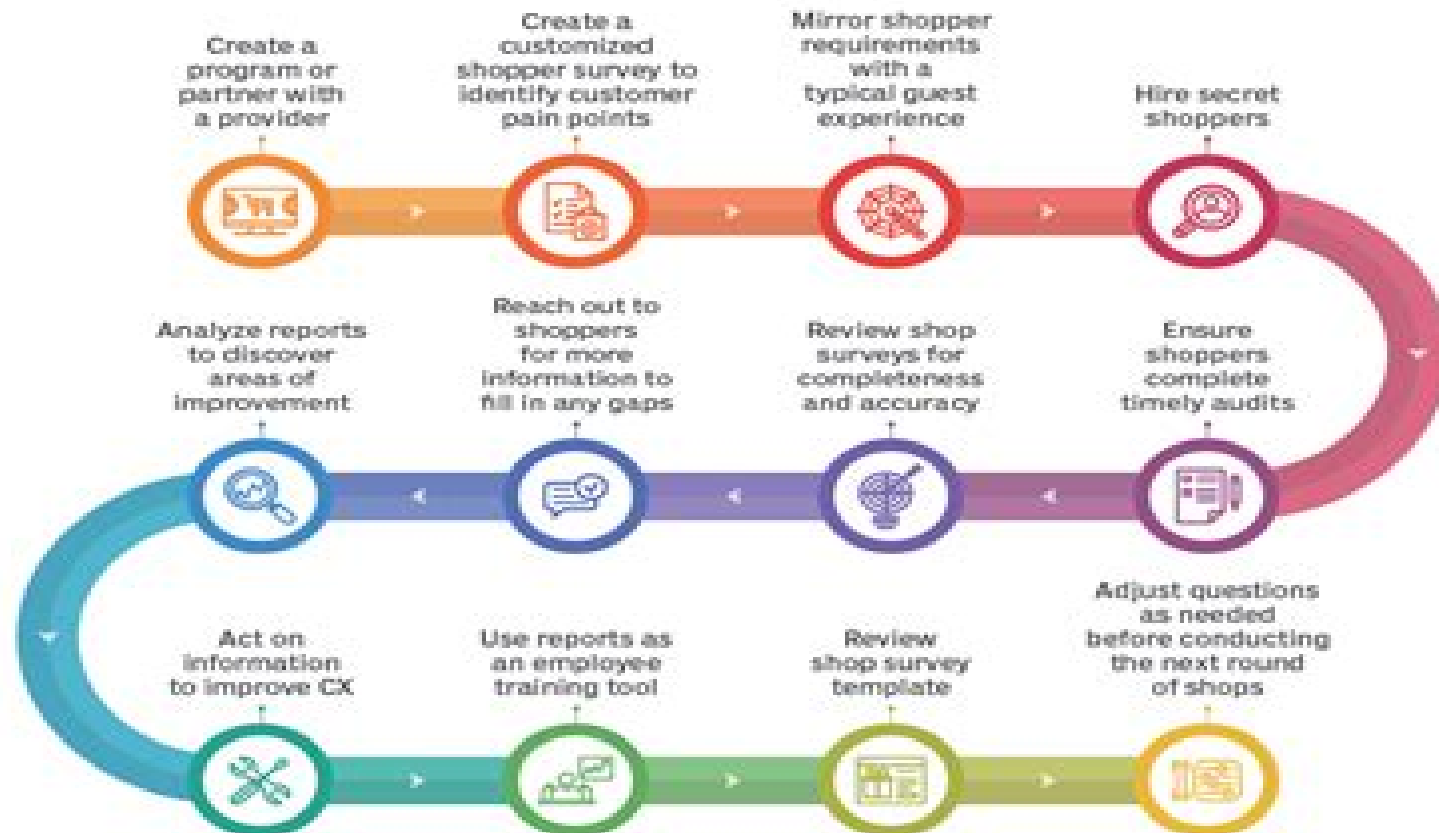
Create a program or partner with a provider

Create a customized shopper survey to identify customer pain points

Mirror shopper requirements with a typical guest experience

Hire secret shoppers

Analyze reports to discover areas of improvement

Reach out to shoppers for more information to fill in any gaps

Review shop surveys for completeness and accuracy

Ensure shoppers complete timely audits

Act on information to improve CX

Use reports as an employee training tool

Review shop survey template

Adjust questions as needed before conducting the next round of shops